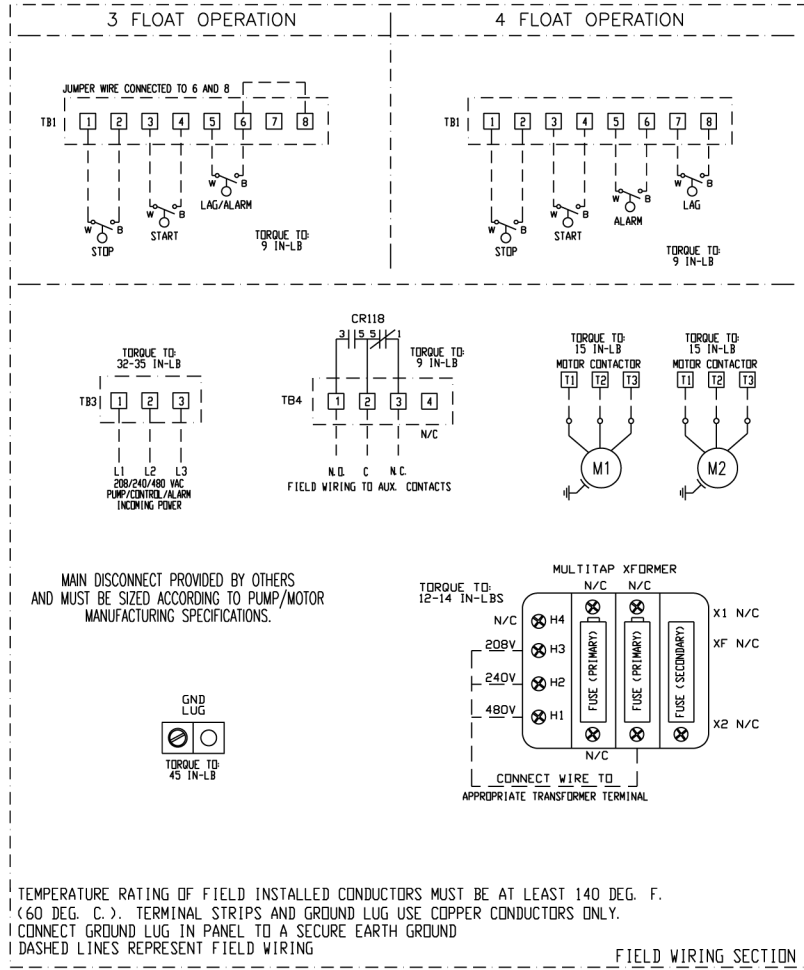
3 FLOAT OPERATION

JUMPER WIRE CONNECTED TO 6 AND 8

TB1 1 2 3 4 5 6 7 8

W B
STOP

W B
START

W B
LAG/ALARM

TORQUE TO:
9 IN-LB

4 FLOAT OPERATION

TB1 1 2 3 4 5 6 7 8

W B
STOP

W B
START

W B
ALARM

W B
LAG

TORQUE TO:
9 IN-LB

TORQUE TO:
32-35 IN-LB

TB3 1 2 3

L1 L2 L3
208/240/480 VAC
PUMP/CONTROL/ALARM
INCOMING POWER

CR118
3 5 5 1

TORQUE TO:
9 IN-LB

TB4 1 2 3 4

N/C

N.O. C N.C.
FIELD WIRING TO AUX. CONTACTS

TORQUE TO:
15 IN-LB
MOTOR CONTACTOR
T1 T2 T3

M1

TORQUE TO:
15 IN-LB
MOTOR CONTACTOR
T1 T2 T3

M2

MAIN DISCONNECT PROVIDED BY OTHERS AND MUST BE SIZED ACCORDING TO PUMP/MOTOR MANUFACTURING SPECIFICATIONS.

GND
LUG

TORQUE TO:
45 IN-LB

MULTITAP XFORMER

TORQUE TO:
12-14 IN-LBS

N/C N/C

N/C H4

208V H3

240V H2

480V H1

FUSE (PRIMARY)

FUSE (PRIMARY)

FUSE (SECONDARY)

X1 N/C

XF N/C

X2 N/C

N/C

CONNECT WIRE TO
APPROPRIATE TRANSFORMER TERMINAL

TEMPERATURE RATING OF FIELD INSTALLED CONDUCTORS MUST BE AT LEAST 140 DEG. F. (60 DEG. C.). TERMINAL STRIPS AND GROUND LUG USE COPPER CONDUCTORS ONLY.
CONNECT GROUND LUG IN PANEL TO A SECURE EARTH GROUND
DASHED LINES REPRESENT FIELD WIRING

FIELD WIRING SECTION